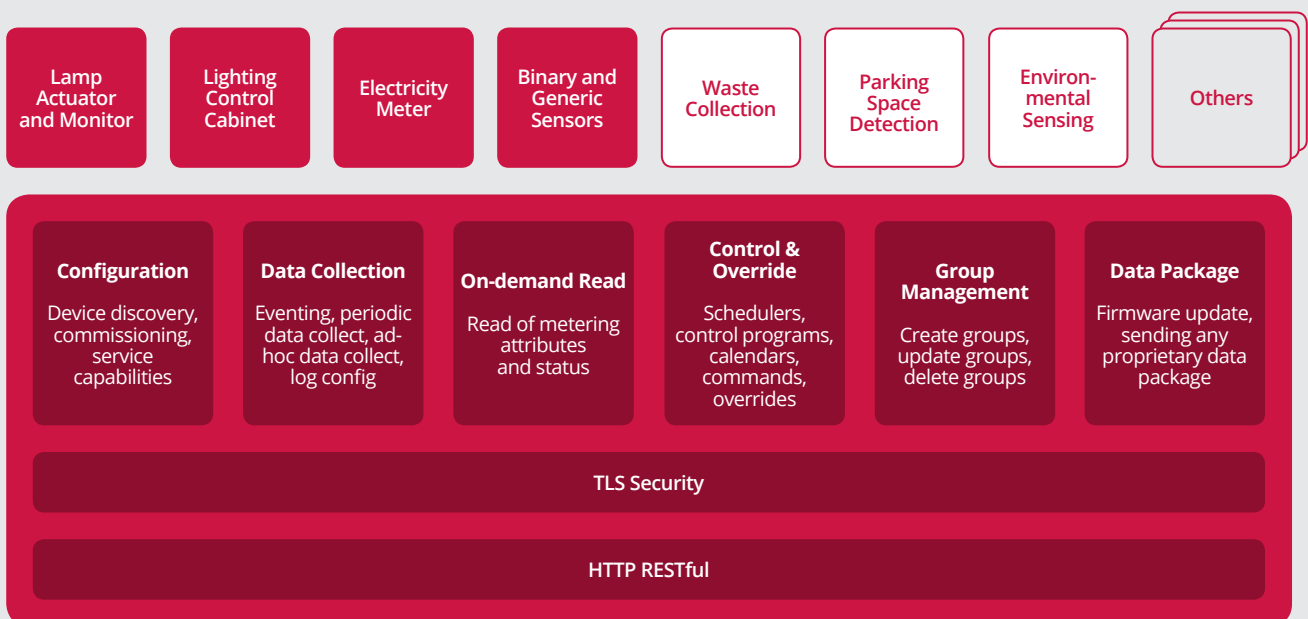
Lamp Actuator and Monitor

Lighting Control Cabinet

Electricity Meter

Binary and Generic Sensors

Waste Collection

Parking Space Detection

Environmental Sensing

Others

Configuration

Device discovery, commissioning, service capabilities

Data Collection

Eventing, periodic data collect, adhoc data collect, log config

On-demand Read

Read of metering attributes and status

Control & Override

Schedulers, control programs, calendars, commands, overrides

Group Management

Create groups, update groups, delete groups

Data Package

Firmware update, sending any proprietary data package

TLS Security

HTTP RESTful